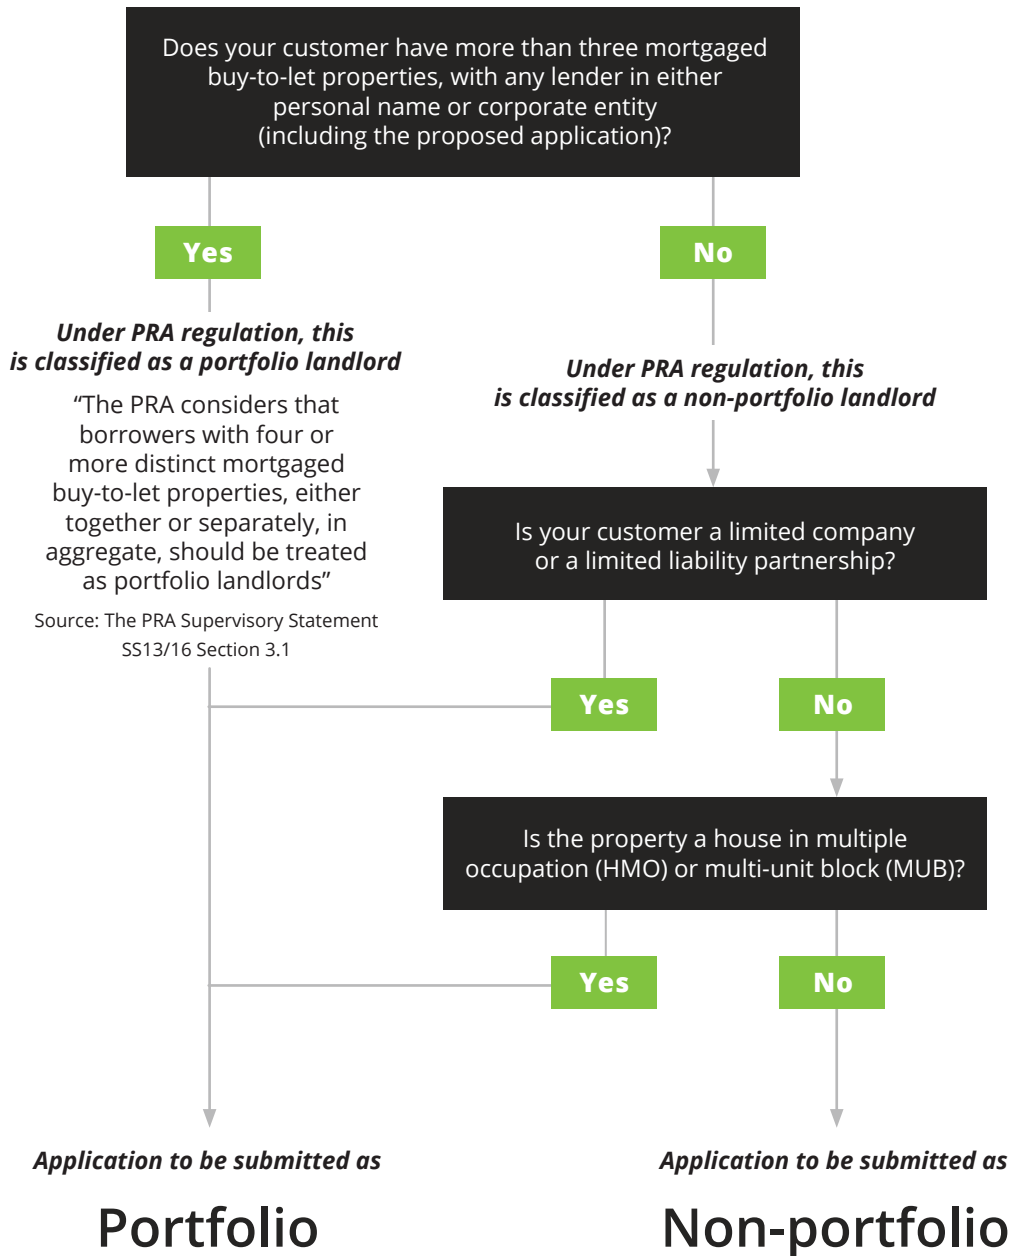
Does your customer have more than three mortgaged buy-to-let properties, with any lender in either personal name or corporate entity (including the proposed application)?

Yes

No

*Under PRA regulation, this is classified as a portfolio landlord*

“The PRA considers that borrowers with four or more distinct mortgaged buy-to-let properties, either together or separately, in aggregate, should be treated as portfolio landlords”

Source: The PRA Supervisory Statement SS13/16 Section 3.1

*Under PRA regulation, this is classified as a non-portfolio landlord*

Is your customer a limited company or a limited liability partnership?

Yes

No

Is the property a house in multiple occupation (HMO) or multi-unit block (MUB)?

Yes

No

*Application to be submitted as*

Portfolio

*Application to be submitted as*

Non-portfolio